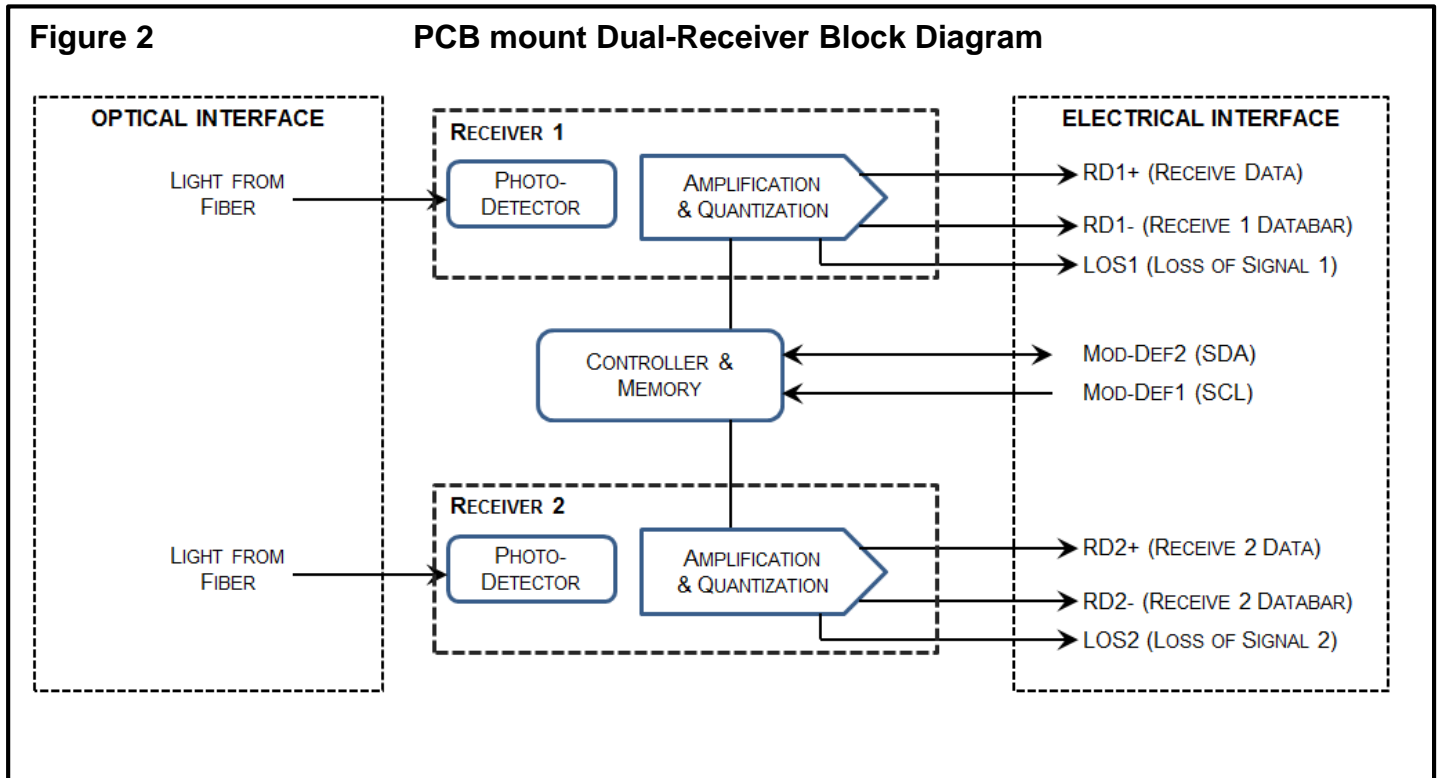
Figure 2 PCB mount Dual-Receiver Block Diagram

OPTICAL INTERFACE

LIGHT FROM FIBER

LIGHT FROM FIBER

RECEIVER 1

PHOTO-DETECTOR

AMPLIFICATION & QUANTIZATION

CONTROLLER & MEMORY

RECEIVER 2

PHOTO-DETECTOR

AMPLIFICATION & QUANTIZATION

ELECTRICAL INTERFACE

RD1+ (RECEIVE DATA)

RD1- (RECEIVE 1 DATABAR)

LOS1 (LOSS OF SIGNAL 1)

MOD-DEF2 (SDA)

MOD-DEF1 (SCL)

RD2+ (RECEIVE 2 DATA)

RD2- (RECEIVE 2 DATABAR)

LOS2 (LOSS OF SIGNAL 2)